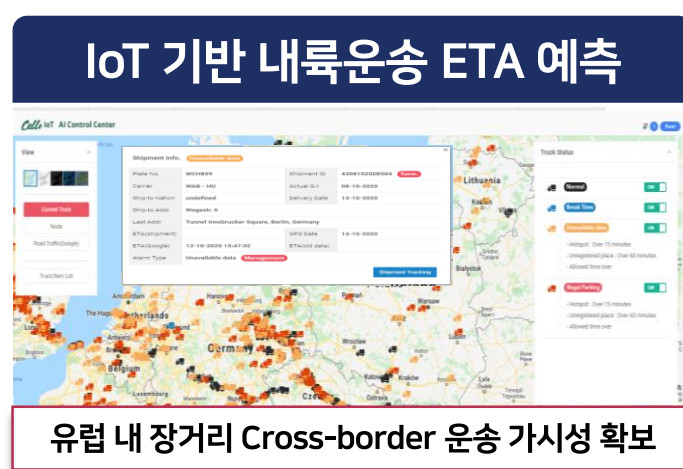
IoT 기반 내륙운송 ETA 예측

Cello IoT AI Control Center

View

Current Truck

Node

Road Traffic(Google)

Truck/Alert List

Shipment Info. Unavailable data

| | | | |
|---|---|---|---|
| Plate No. | WCH859 | Shipment ID | A308102008304 Term. |
| Carrier | WAB - HU | Actual G/I | 08-10-2020 |
| Ship-to nation | undefined | Delivery Date | 13-10-2020 |
| Ship-to Addr. | Wegastr. 6 | | |
| Last Addr. | Tunnel Innsbrucker Square, Berlin, Germany | | |
| ETA(Shipment) | | GPS Date | 13-10-2020 |
| ETA(Google) | 13-10-2020 15:47:02 | ETA(old data) | |
| Alarm Type | Unavailable data Management | | |

Shipment Tracking

Truck Status

Normal ON

Break Time ON

Unavailable data ON

- Hotspot : Over 15 minutes
- Unregistered place : Over 60 minutes
- Allowed time over

Illegal Parking ON

- Hotspot : Over 15 minutes
- Unregistered place : Over 60 minutes
- Allowed time over

Lithuania

Bialystok

Netherlands

The Hague

Belgium

Germany

유럽 내 장거리 Cross-border 운송 가시성 확보